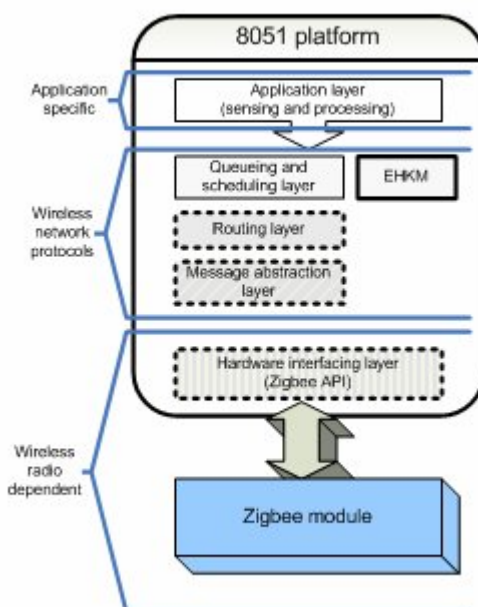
8051 platform

Application specific

Application layer (sensing and processing)

Wireless network protocols

Queueing and scheduling layer

EHKM

Routing layer

Message abstraction layer

Wireless radio dependent

Hardware interfacing layer (Zigbee API)

Zigbee module